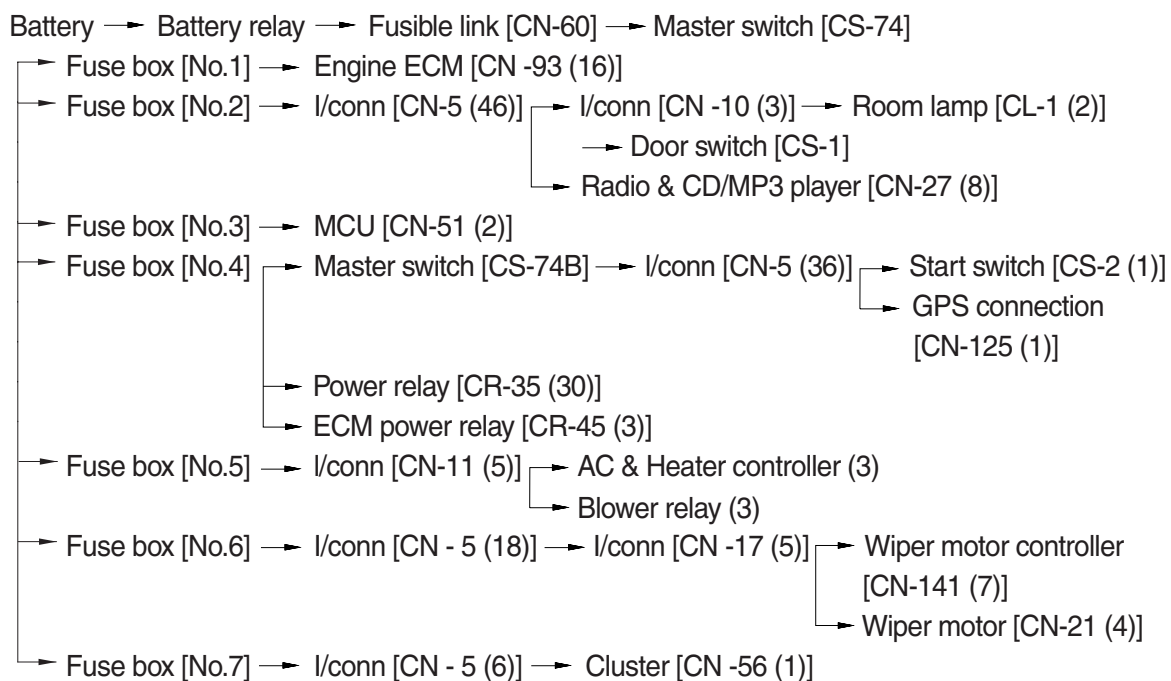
Battery → Battery relay → Fusible link [CN-60] → Master switch [CS-74]

→ Fuse box [No.1] → Engine ECM [CN -93 (16)]

→ Fuse box [No.2] → I/conn [CN-5 (46)] → I/conn [CN -10 (3)] → Room lamp [CL-1 (2)]

→ Door switch [CS-1]

→ Radio & CD/MP3 player [CN-27 (8)]

→ Fuse box [No.3] → MCU [CN-51 (2)]

→ Fuse box [No.4] → Master switch [CS-74B] → I/conn [CN-5 (36)] → Start switch [CS-2 (1)]

→ GPS connection [CN-125 (1)]

→ Power relay [CR-35 (30)]

→ ECM power relay [CR-45 (3)]

→ Fuse box [No.5] → I/conn [CN-11 (5)] → AC & Heater controller (3)

→ Blower relay (3)

→ Fuse box [No.6] → I/conn [CN - 5 (18)] → I/conn [CN -17 (5)] → Wiper motor controller [CN-141 (7)]

→ Wiper motor [CN-21 (4)]

→ Fuse box [No.7] → I/conn [CN - 5 (6)] → Cluster [CN -56 (1)]